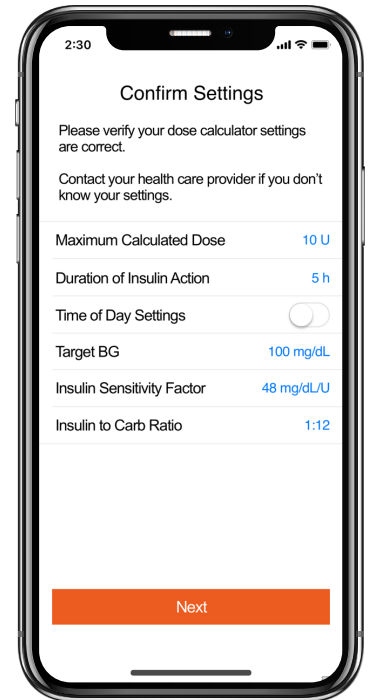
2:30

Confirm Settings

Please verify your dose calculator settings are correct.

Contact your health care provider if you don't know your settings.

| | |
|---|---|
| Maximum Calculated Dose | 10 U |
| Duration of Insulin Action | 5 h |
| Time of Day Settings | |
| Target BG | 100 mg/dL |
| Insulin Sensitivity Factor | 48 mg/dL/U |
| Insulin to Carb Ratio | 1:12 |

Next